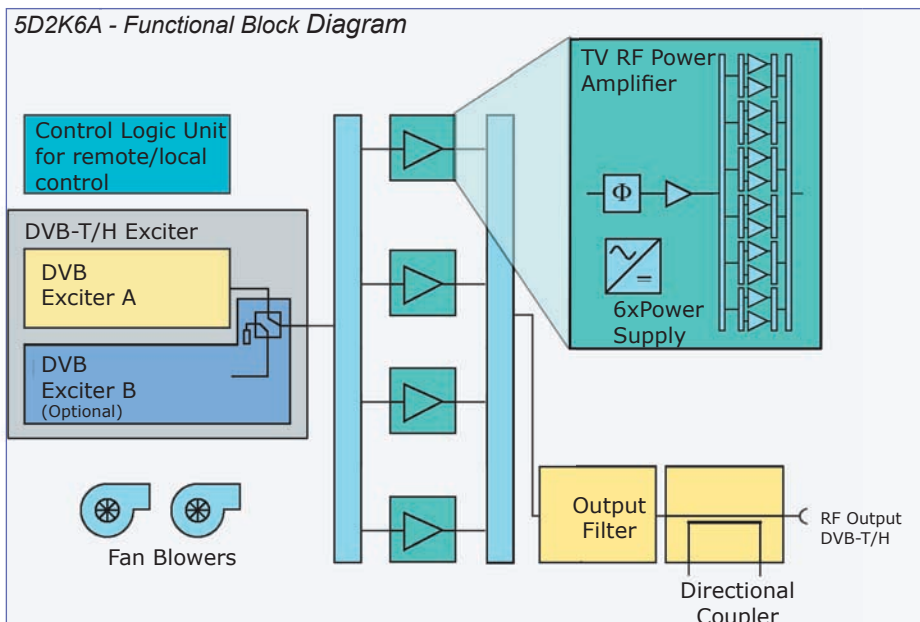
5D2K6A - Functional Block Diagram

TV RF Power Amplifier

Control Logic Unit for remote/local control

DVB-T/H Exciter

DVB Exciter A

DVB Exciter B (Optional)

$\Phi$

6xPower Supply

Output Filter

RF Output DVB-T/H

Fan Blowers

Directional Coupler